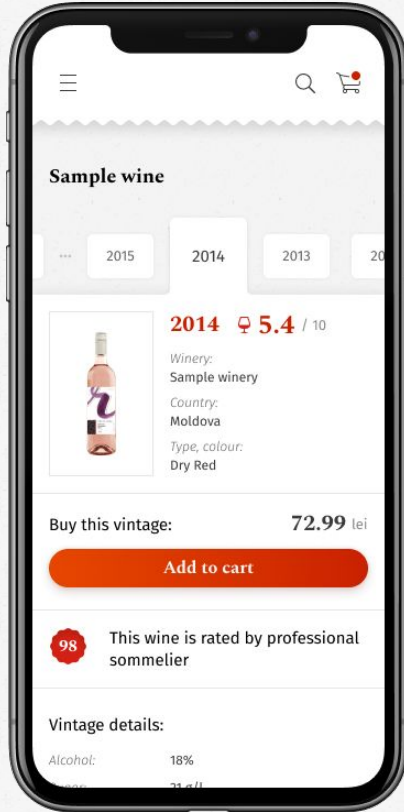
Sample wine

... 2015 2014 2013 20

2014 5.4 / 10

Winery:
Sample winery

Country:
Moldova

Type, colour:
Dry Red

Buy this vintage: 72.99 lei

Add to cart

98 This wine is rated by professional sommelier

Vintage details:

Alcohol: 18%

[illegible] 21 g/l